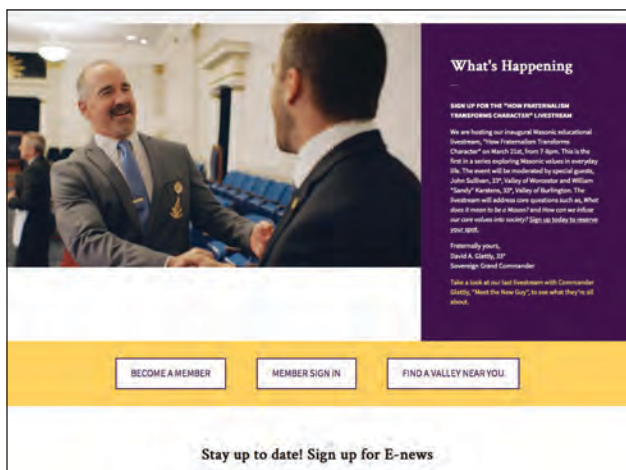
What's Happening

SIGN UP FOR THE "HOW FRATERNALISM TRANSFORMS CHARACTER" LIVESTREAM

We are hosting our inaugural Masonic educational livestream, "How Fraternalism Transforms Character" on March 21st, from 7-8pm. This is the first in a series exploring Masonic values in everyday life. The event will be moderated by special guests, John Sullivan, 33°, Valley of Worcester and William "Sandy" Karstens, 33°, Valley of Burlington. The livestream will address core questions such as, What does it mean to be a Mason? and How can we infuse our core values into society? Sign up today to reserve your spot.

Fraternally yours,
David A. Glattly, 33°
Sovereign Grand Commander

Take a look at our last livestream with Commander Glattly, "Meet the New Guy", to see what they're all about.

BECOME A MEMBER

MEMBER SIGN IN

FIND A VALLEY NEAR YOU

Stay up to date! Sign up for E-news